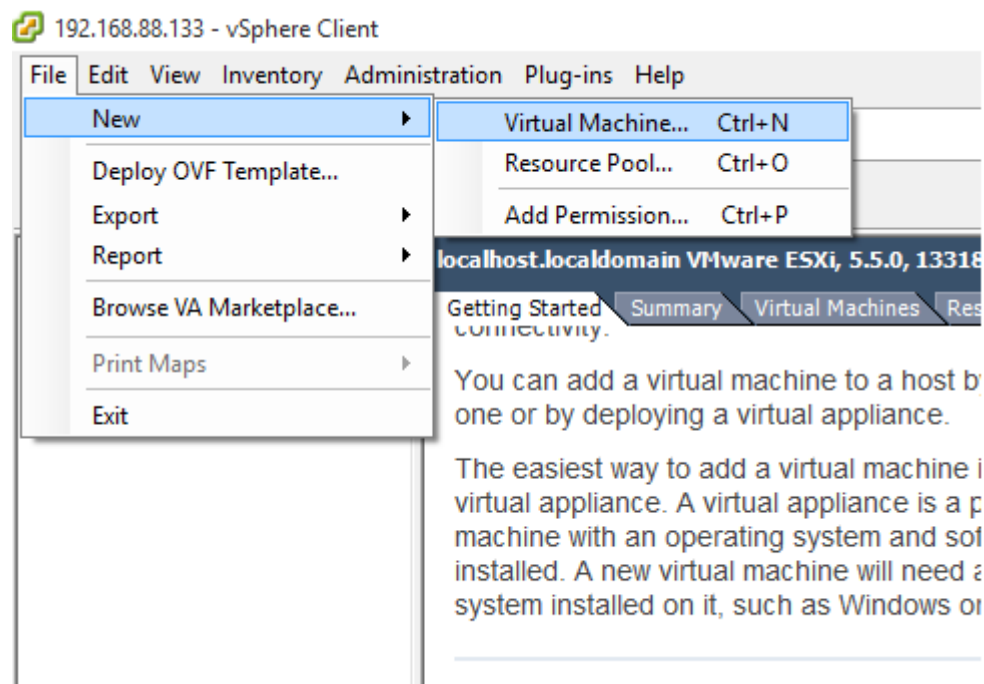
192.168.88.133 - vSphere Client

File Edit View Inventory Administration Plug-ins Help

New

Deploy OVF Template...

Export

Report

Browse VA Marketplace...

Print Maps

Exit

Virtual Machine... Ctrl+N

Resource Pool... Ctrl+O

Add Permission... Ctrl+P

localhost.localdomain VMware ESXi, 5.5.0, 13318

Getting Started Summary Virtual Machines Res

connectivity.

You can add a virtual machine to a host b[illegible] one or by deploying a virtual appliance.

The easiest way to add a virtual machine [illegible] virtual appliance. A virtual appliance is a p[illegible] machine with an operating system and so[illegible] installed. A new virtual machine will need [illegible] system installed on it, such as Windows o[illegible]